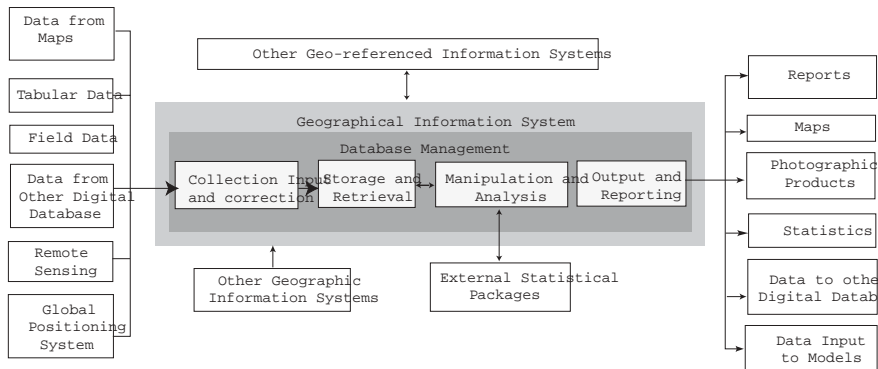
Data from Maps

Tabular Data

Field Data

Data from Other Digital Database

Remote Sensing

Global Positioning System

Other Geo-referenced Information Systems

Geographical Information System

Database Management

Collection Input and correction

Storage and Retrieval

Manipulation and Analysis

Output and Reporting

Other Geographic Information Systems

External Statistical Packages

Reports

Maps

Photographic Products

Statistics

Data to othe Digital Datab

Data Input to Models